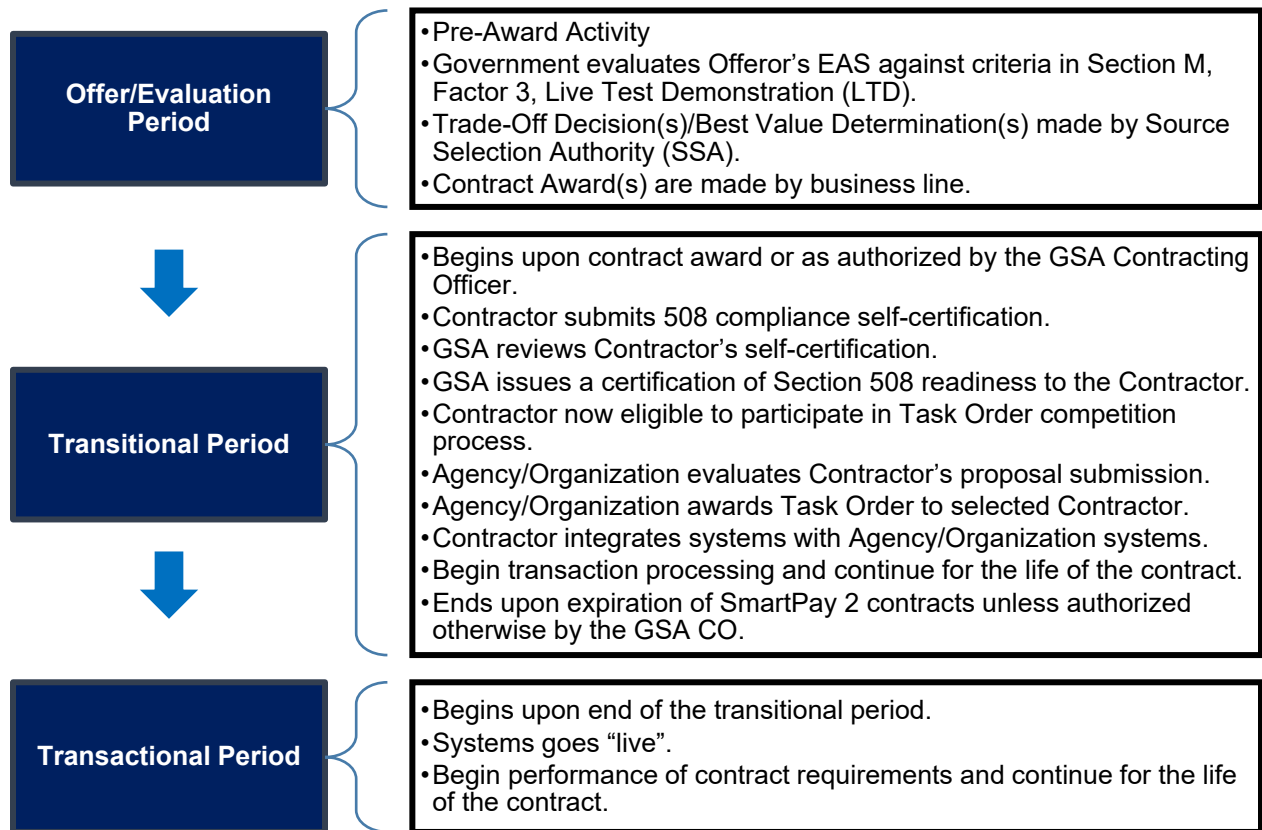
Offer/Evaluation Period

•Pre-Award Activity
•Government evaluates Offeror's EAS against criteria in Section M, Factor 3, Live Test Demonstration (LTD).
•Trade-Off Decision(s)/Best Value Determination(s) made by Source Selection Authority (SSA).
•Contract Award(s) are made by business line.

Transitional Period

•Begins upon contract award or as authorized by the GSA Contracting Officer.
•Contractor submits 508 compliance self-certification.
•GSA reviews Contractor's self-certification.
•GSA issues a certification of Section 508 readiness to the Contractor.
•Contractor now eligible to participate in Task Order competition process.
•Agency/Organization evaluates Contractor's proposal submission.
•Agency/Organization awards Task Order to selected Contractor.
•Contractor integrates systems with Agency/Organization systems.
•Begin transaction processing and continue for the life of the contract.
•Ends upon expiration of SmartPay 2 contracts unless authorized otherwise by the GSA CO.

Transactional Period

•Begins upon end of the transitional period.
•Systems goes "live".
•Begin performance of contract requirements and continue for the life of the contract.